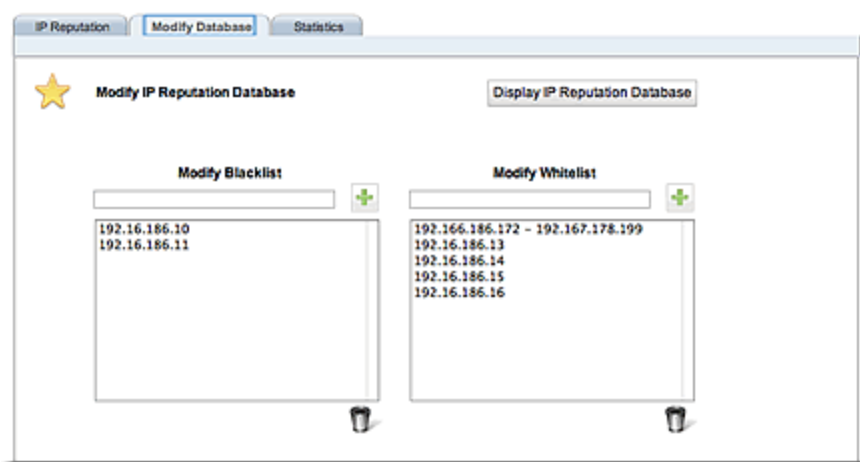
IP Reputation Modify Database Statistics

Modify IP Reputation Database

Display IP Reputation Database

Modify Blacklist

192.16.186.10
192.16.186.11

Modify Whitelist

192.166.186.172 - 192.167.178.199
192.16.186.13
192.16.186.14
192.16.186.15
192.16.186.16